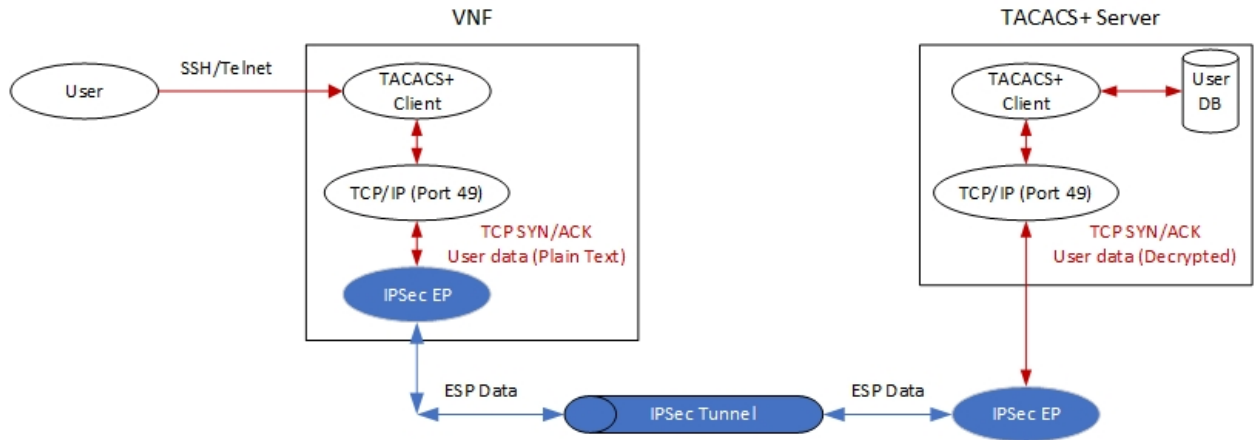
VNF

TACACS+ Server

User

SSH/Telnet

TACACS+ Client

TCP/IP (Port 49)

TCP SYN/ACK
User data (Plain Text)

IPSec EP

TACACS+ Client

User DB

TCP/IP (Port 49)

TCP SYN/ACK
User data (Decrypted)

ESP Data

IPSec Tunnel

ESP Data

IPSec EP